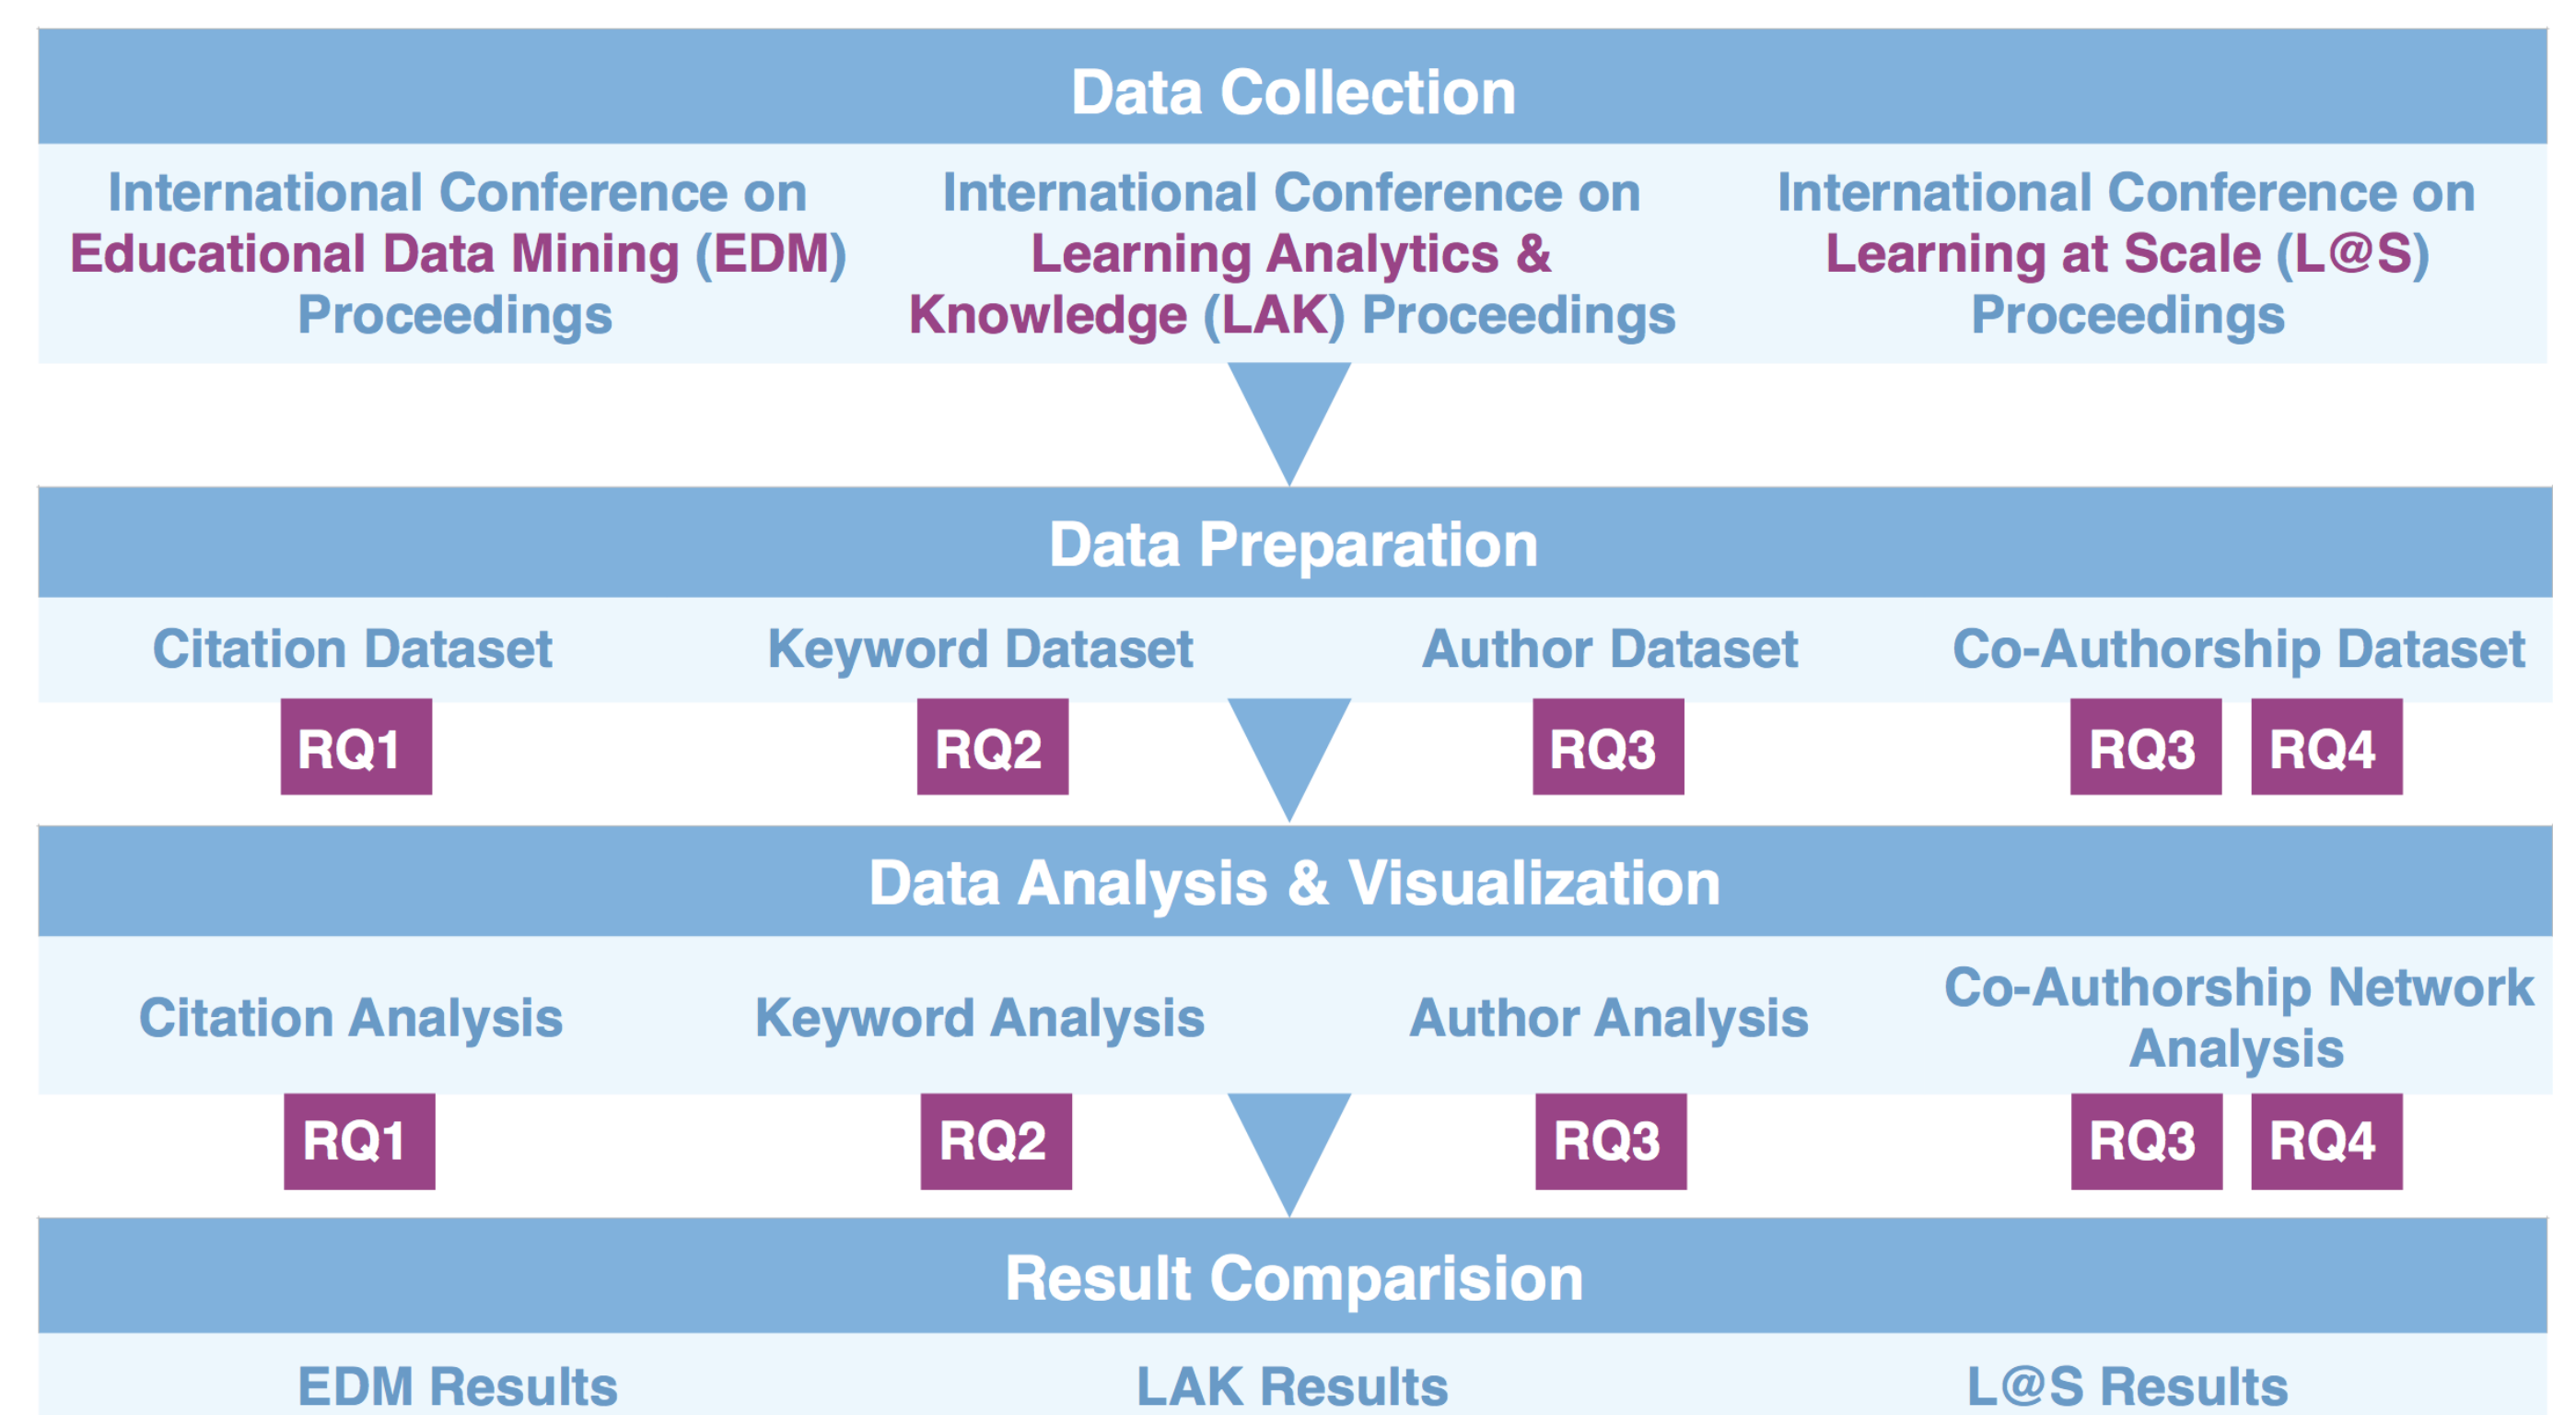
Data Collection

International Conference on Educational Data Mining (EDM) Proceedings

International Conference on Learning Analytics & Knowledge (LAK) Proceedings

International Conference on Learning at Scale (L@S) Proceedings

Data Preparation

Citation Dataset

Keyword Dataset

Author Dataset

Co-Authorship Dataset

RQ1

RQ2

RQ3

RQ3 RQ4

Data Analysis & Visualization

Citation Analysis

Keyword Analysis

Author Analysis

Co-Authorship Network Analysis

RQ1

RQ2

RQ3

RQ3 RQ4

Result Comparision

EDM Results

LAK Results

L@S Results